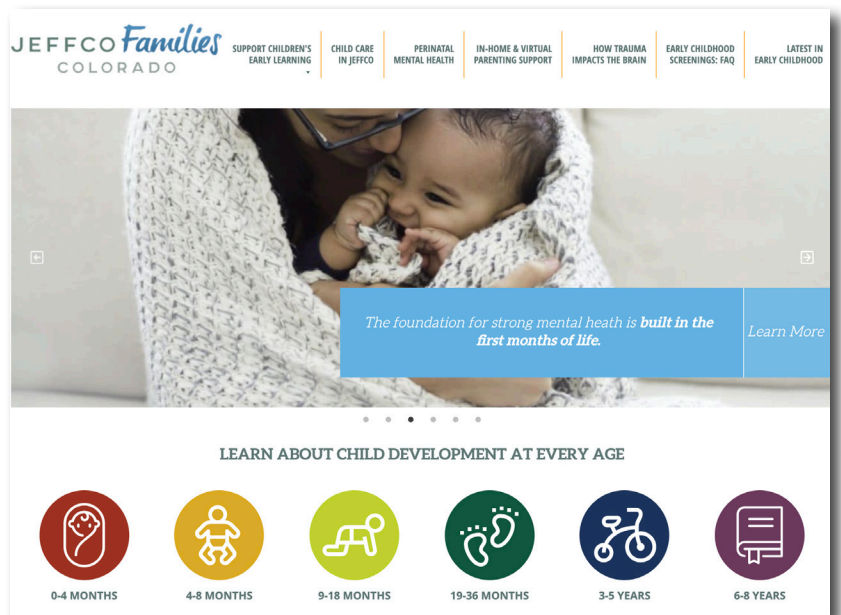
JEFFCO Families COLORADO

SUPPORT CHILDREN'S EARLY LEARNING
CHILD CARE IN JEFFCO
PERINATAL MENTAL HEALTH
IN-HOME & VIRTUAL PARENTING SUPPORT
HOW TRAUMA IMPACTS THE BRAIN
EARLY CHILDHOOD SCREENINGS: FAQ
LATEST IN EARLY CHILDHOOD

The foundation for strong mental heath is **built in the first months of life.**

Learn More

LEARN ABOUT CHILD DEVELOPMENT AT EVERY AGE

0-4 MONTHS
4-8 MONTHS
9-18 MONTHS
19-36 MONTHS
3-5 YEARS
6-8 YEARS